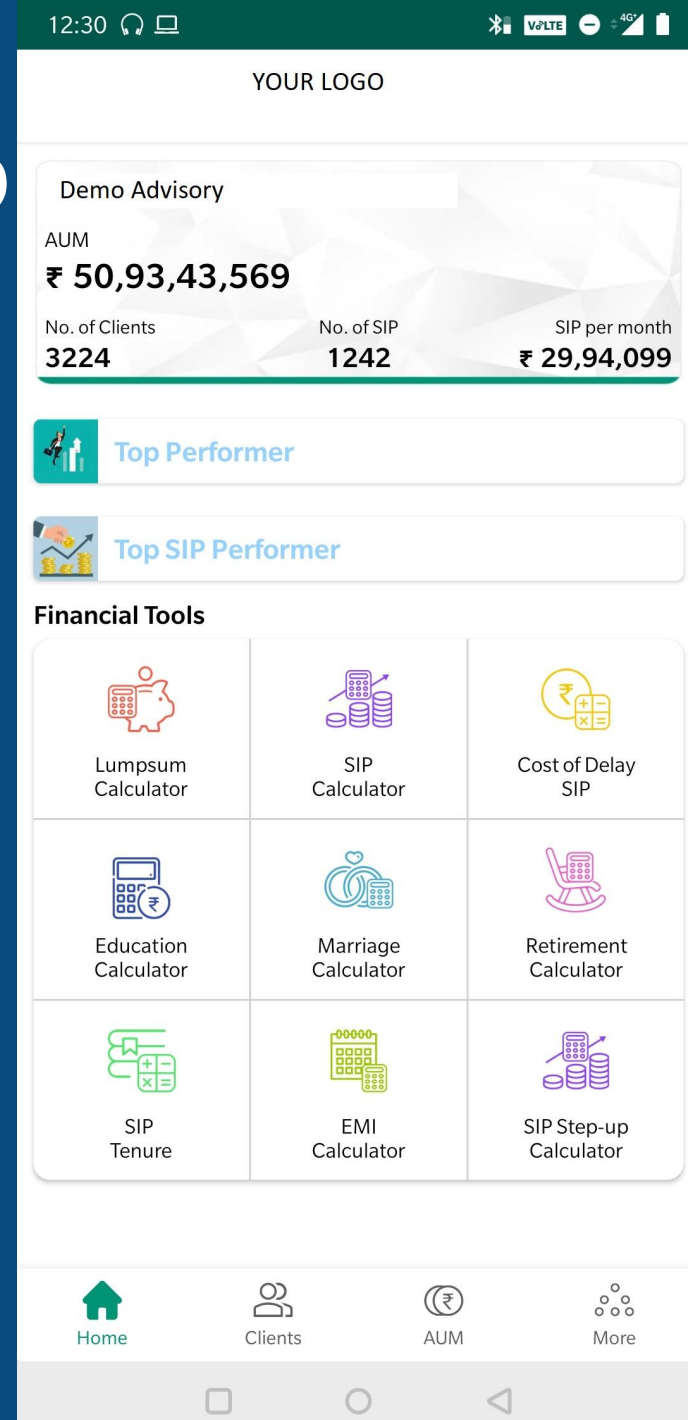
12:30 VoLTE 4G

YOUR LOGO

Demo Advisory

AUM
₹ 50,93,43,569

No. of Clients
3224

No. of SIP
1242

SIP per month
₹ 29,94,099

Top Performer

Top SIP Performer

Financial Tools

| Lumpsum Calculator | SIP Calculator | Cost of Delay SIP |
|---|---|---|
| Education Calculator | Marriage Calculator | Retirement Calculator |
| SIP Tenure | EMI Calculator | SIP Step-up Calculator |

Home Clients AUM More